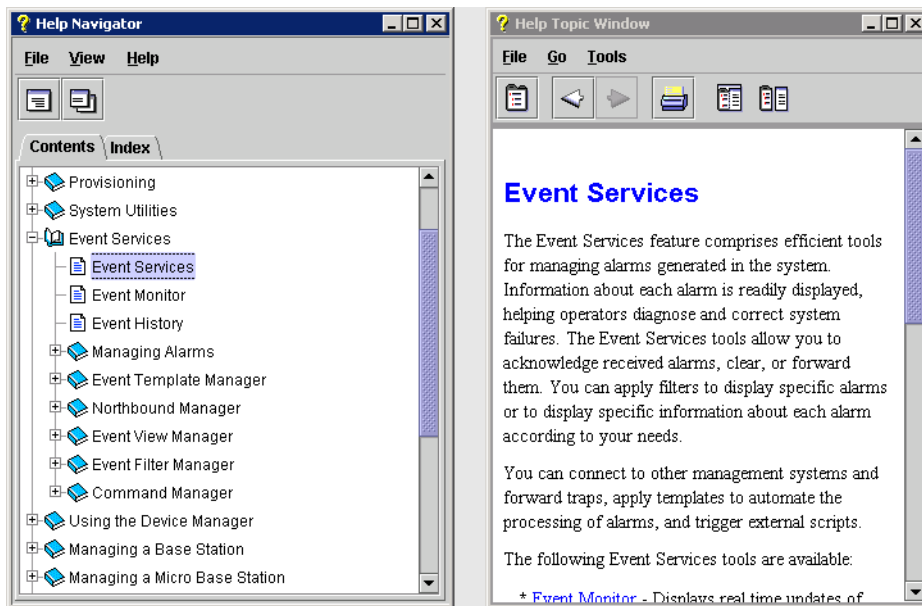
Help Navigator

File View Help

Contents Index

Provisioning
System Utilities
Event Services
Event Services
Event Monitor
Event History
Managing Alarms
Event Template Manager
Northbound Manager
Event View Manager
Event Filter Manager
Command Manager
Using the Device Manager
Managing a Base Station
Managing a Micro Base Station

Help Topic Window

File Go Tools

Event Services

The Event Services feature comprises efficient tools for managing alarms generated in the system. Information about each alarm is readily displayed, helping operators diagnose and correct system failures. The Event Services tools allow you to acknowledge received alarms, clear, or forward them. You can apply filters to display specific alarms or to display specific information about each alarm according to your needs.

You can connect to other management systems and forward traps, apply templates to automate the processing of alarms, and trigger external scripts.

The following Event Services tools are available:

* Event Monitor - Displays real time updates of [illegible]